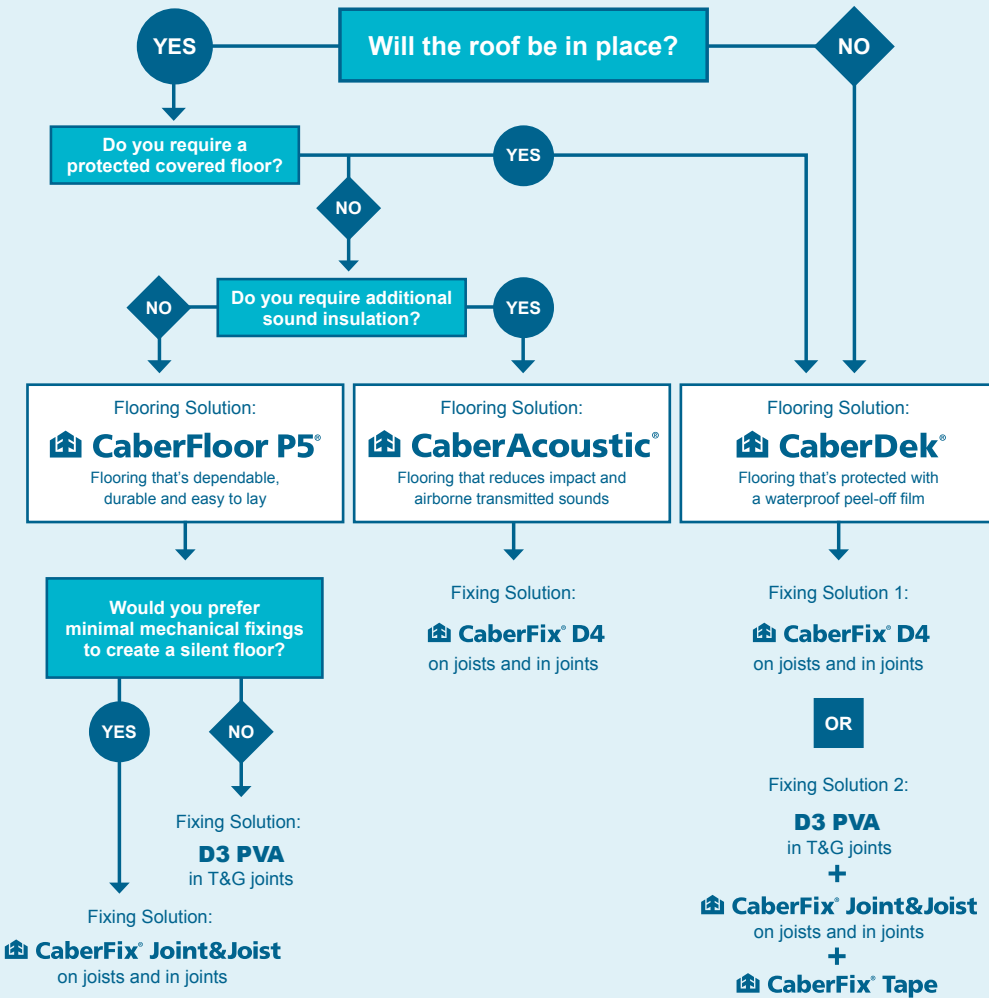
YES

Will the roof be in place?

NO

Do you require a protected covered floor?

YES

NO

NO

Do you require additional sound insulation?

YES

Flooring Solution:
CaberFloor P5®
Flooring that's dependable, durable and easy to lay

Flooring Solution:
CaberAcoustic®
Flooring that reduces impact and airborne transmitted sounds

Flooring Solution:
CaberDek®
Flooring that's protected with a waterproof peel-off film

Would you prefer minimal mechanical fixings to create a silent floor?

Fixing Solution:
CaberFix® D4
on joists and in joints

Fixing Solution 1:
CaberFix® D4
on joists and in joints

OR

Fixing Solution 2:
D3 PVA
in T&G joints
+
CaberFix® Joint&Joist
on joists and in joints
+
CaberFix® Tape

YES

NO

Fixing Solution:
D3 PVA
in T&G joints

Fixing Solution:
CaberFix® Joint&Joist
on joists and in joints